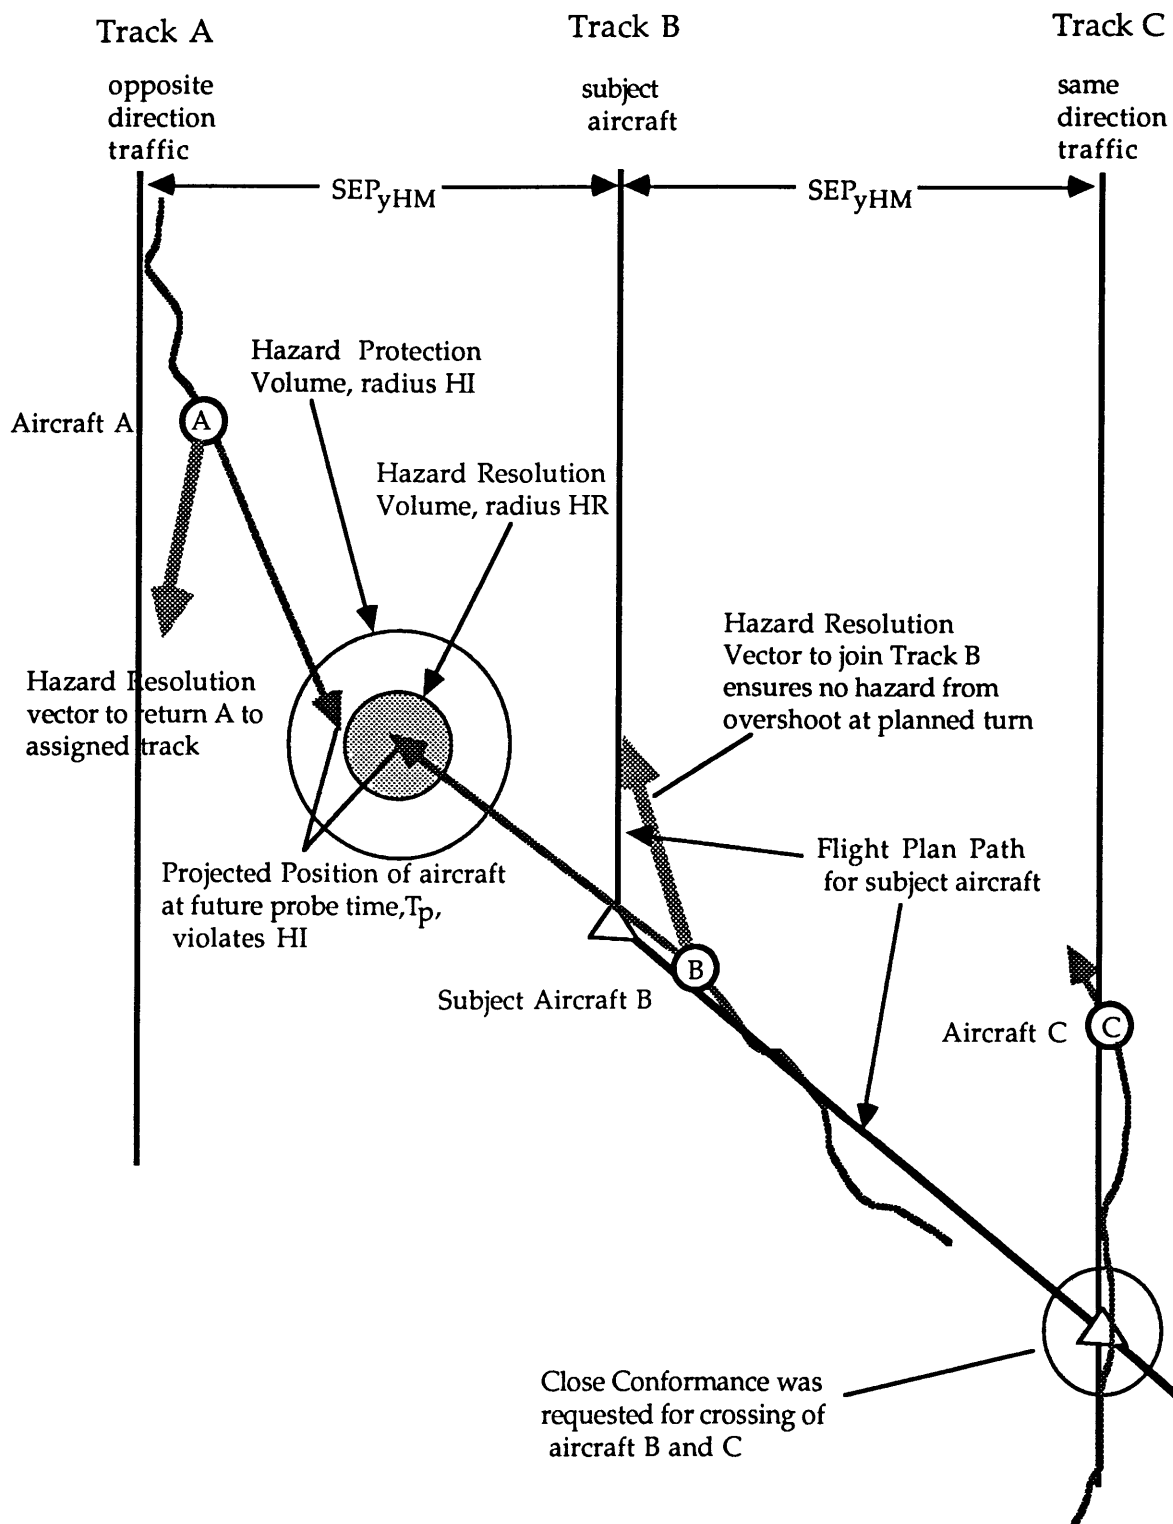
Track A

opposite direction traffic

Track B

subject aircraft

Track C

same direction traffic

$SEP_{yHM}$

$SEP_{yHM}$

Hazard Protection Volume, radius HI

Aircraft A

A

Hazard Resolution Volume, radius HR

Hazard Resolution vector to return A to assigned track

Hazard Resolution Vector to join Track B ensures no hazard from overshoot at planned turn

Flight Plan Path for subject aircraft

Projected Position of aircraft at future probe time, $T_p$, violates HI

B

Subject Aircraft B

Aircraft C

C

Close Conformance was requested for crossing of aircraft B and C